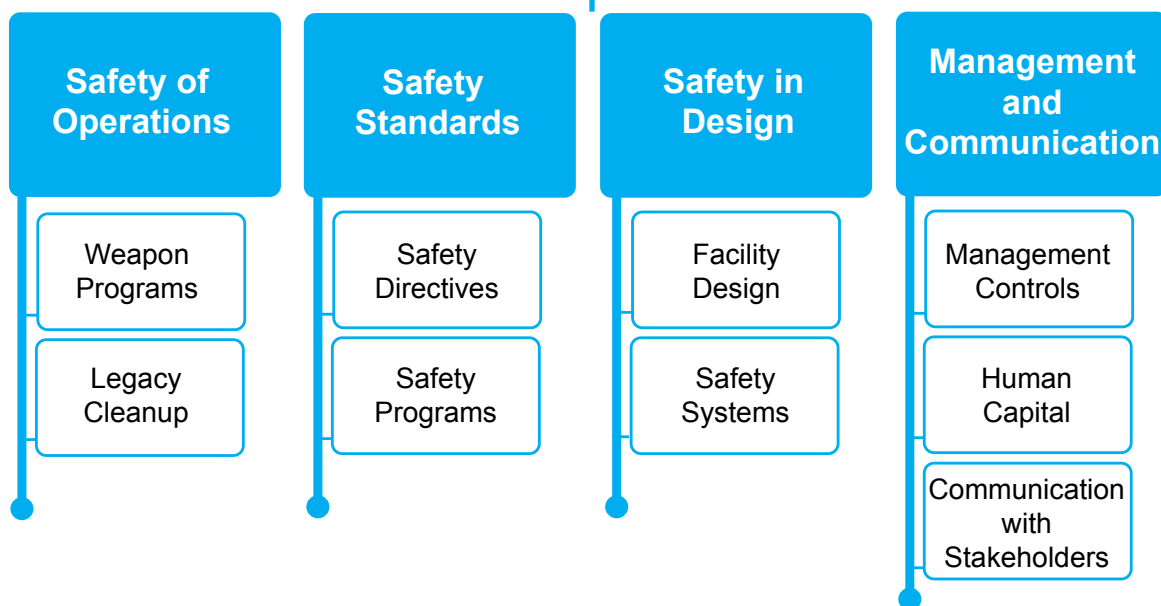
Safety of Operations

Weapon Programs

Legacy Cleanup

Safety Standards

Safety Directives

Safety Programs

Safety in Design

Facility Design

Safety Systems

Management and Communication

Management Controls

Human Capital

Communication with Stakeholders